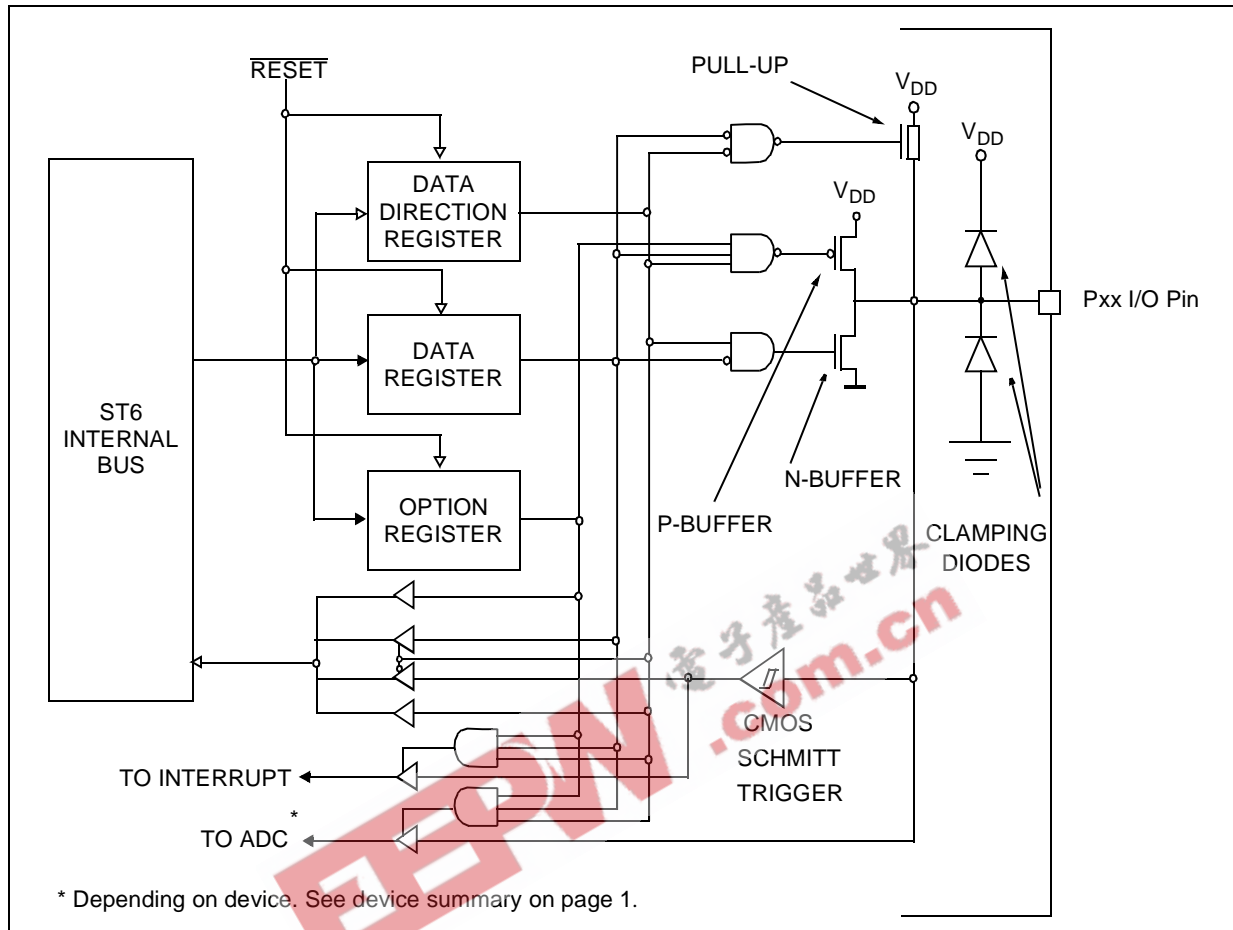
$\overline{RESET}$

PULL-UP

$V_{DD}$

$V_{DD}$

$V_{DD}$

DATA DIRECTION REGISTER

ST6 INTERNAL BUS

DATA REGISTER

OPTION REGISTER

Pxx I/O Pin

N-BUFFER

P-BUFFER

CLAMPING DIODES

电子产品世界

EEPW.com.cn

CMOS SCHMITT TRIGGER

TO INTERRUPT

TO ADC *

* Depending on device. See device summary on page 1.